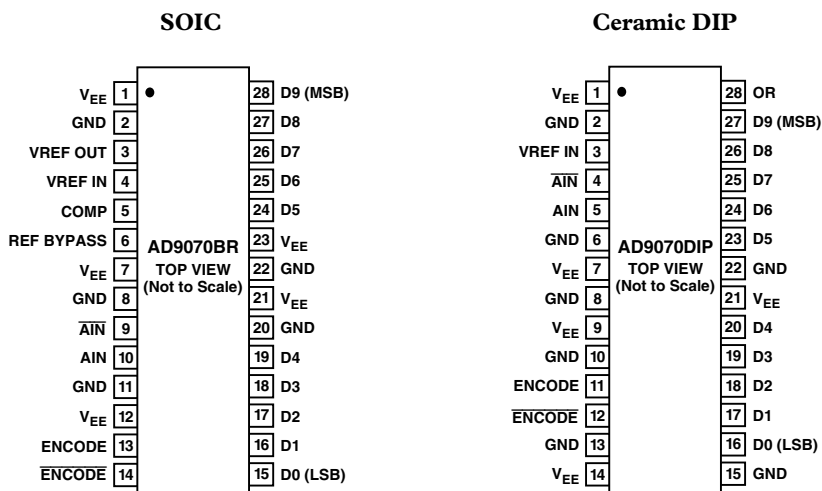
SOIC

$V_{EE}$ 1
GND 2
VREF OUT 3
VREF IN 4
COMP 5
REF BYPASS 6
$V_{EE}$ 7
GND 8
$\overline{AIN}$ 9
AIN 10
GND 11
$V_{EE}$ 12
ENCODE 13
$\overline{ENCODE}$ 14

AD9070BR
TOP VIEW
(Not to Scale)

28 D9 (MSB)
27 D8
26 D7
25 D6
24 D5
23 $V_{EE}$
22 GND
21 $V_{EE}$
20 GND
19 D4
18 D3
17 D2
16 D1
15 D0 (LSB)

Ceramic DIP

$V_{EE}$ 1
GND 2
VREF IN 3
$\overline{AIN}$ 4
AIN 5
GND 6
$V_{EE}$ 7
GND 8
$V_{EE}$ 9
GND 10
ENCODE 11
$\overline{ENCODE}$ 12
GND 13
$V_{EE}$ 14

AD9070DIP
TOP VIEW
(Not to Scale)

28 OR
27 D9 (MSB)
26 D8
25 D7
24 D6
23 D5
22 GND
21 $V_{EE}$
20 D4
19 D3
18 D2
17 D1
16 D0 (LSB)
15 GND